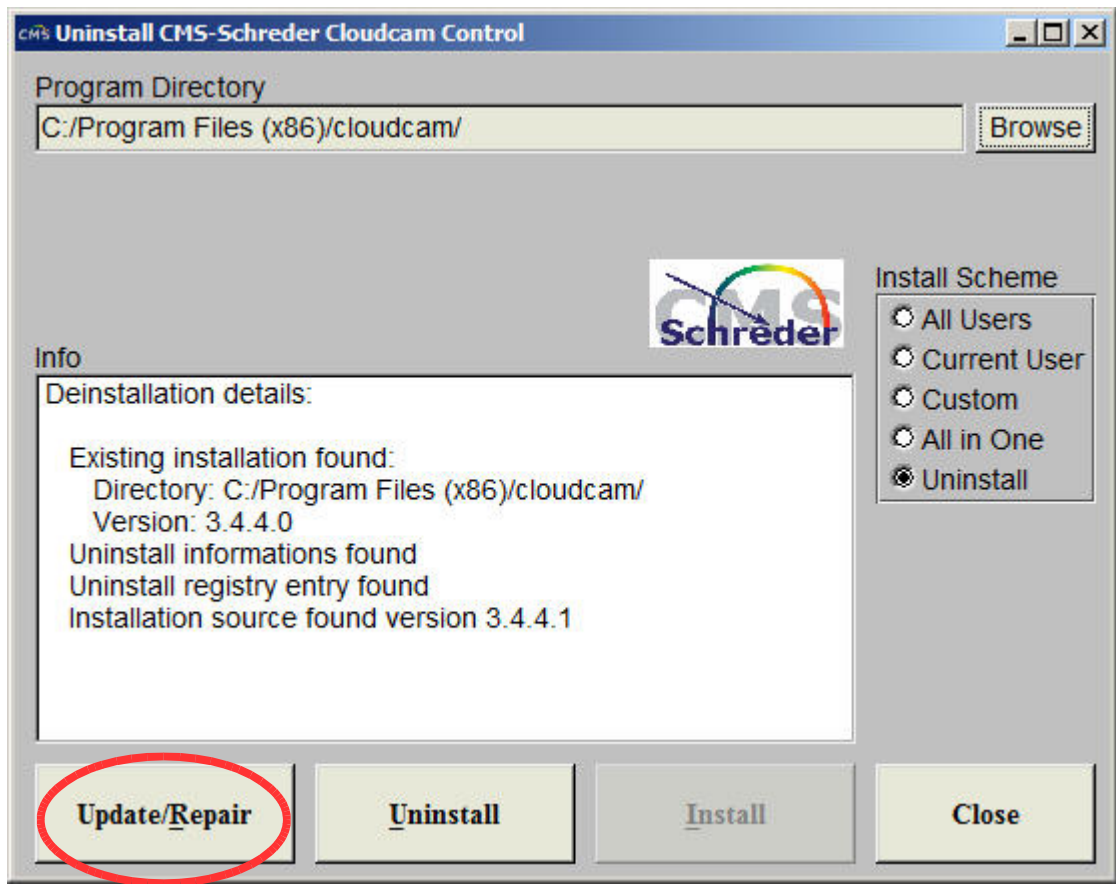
CMS Uninstall CMS-Schreder Cloudcam Control

Program Directory

C:/Program Files (x86)/cloudcam/

Browse

CMS Schreder

Install Scheme

All Users
Current User
Custom
All in One
Uninstall

Info

Deinstallation details:

Existing installation found:
Directory: C:/Program Files (x86)/cloudcam/
Version: 3.4.4.0
Uninstall informations found
Uninstall registry entry found
Installation source found version 3.4.4.1

Update/Repair

Uninstall

Install

Close